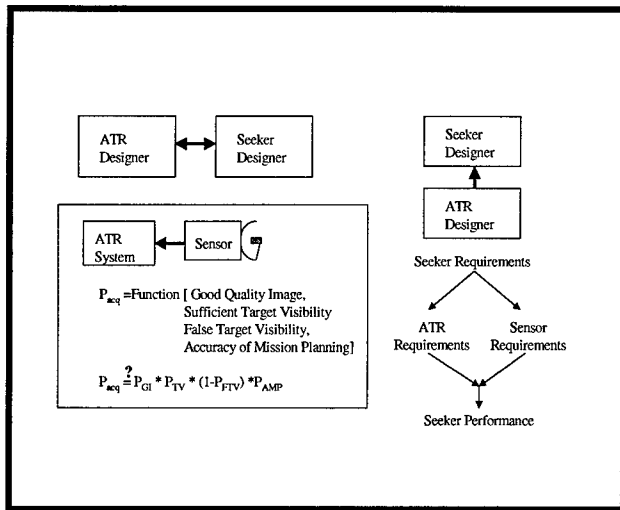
ATR Designer

Seeker Designer

Seeker Designer

ATR Designer

ATR System

Sensor

$P_{acq}$ =Function [ Good Quality Image, Sufficient Target Visibility False Target Visibility, Accuracy of Mission Planning]

$P_{acq} \overset{?}{=} P_{GI} * P_{TV} * (1-P_{FTV}) * P_{AMP}$

Seeker Requirements

ATR Requirements

Sensor Requirements

Seeker Performance